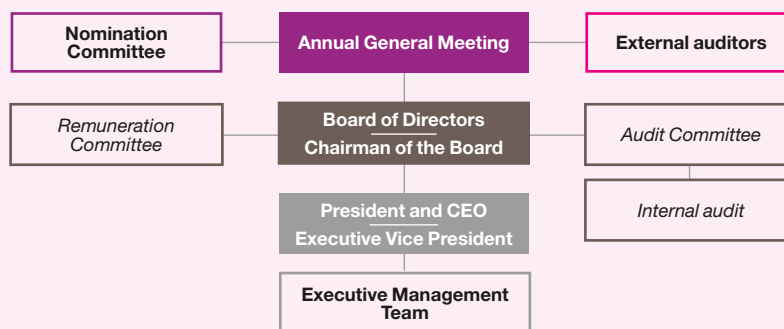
Nomination Committee

Annual General Meeting

External auditors

Remuneration Committee

Board of Directors
Chairman of the Board

Audit Committee

Internal audit

President and CEO
Executive Vice President

Executive Management Team